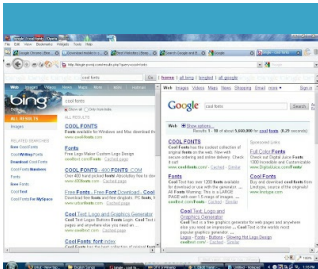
File Edit View Favorites Widgets Tools Help

cool fonts

Go | home | at bing | bingtool | all google

bing

cool fonts

Web

ALL RESULTS

Images

RELATED SEARCHES

Cool Fonts

Cool Writing Fonts

Cool Letters Fonts

Fonts

Free Fonts

Cool Font

Cool Fonts For MySpace

COOL FONTS

Fonts suitable for Windows and Mac download

Cool Fonts

Free Logo Maker Custom Logo Design

COOL FONTS - 400 FONTS .COM

Free Fonts - Free Font Download - Free Fonts

Cool Text: Logo and Graphics Generator

Cool fonts for the

Web Images Videos Maps News Shopping Gmail more

Google

cool fonts

Search

Web

Show options...

Results 1 - 10 of about 5,350,000 for cool fonts. (0.25 seconds)

COOL FONTS

Cool fonts is the coolest collection of original fonts on the web. New well secure ordering and online delivery. Check it out!

Fonts

Cool Text: Logo and Graphics Generator

COOL FONTS

Free Fonts - Free Fonts Archive - Cool Fonts

Sponsored Links

Fun Cool Fonts

Fonts